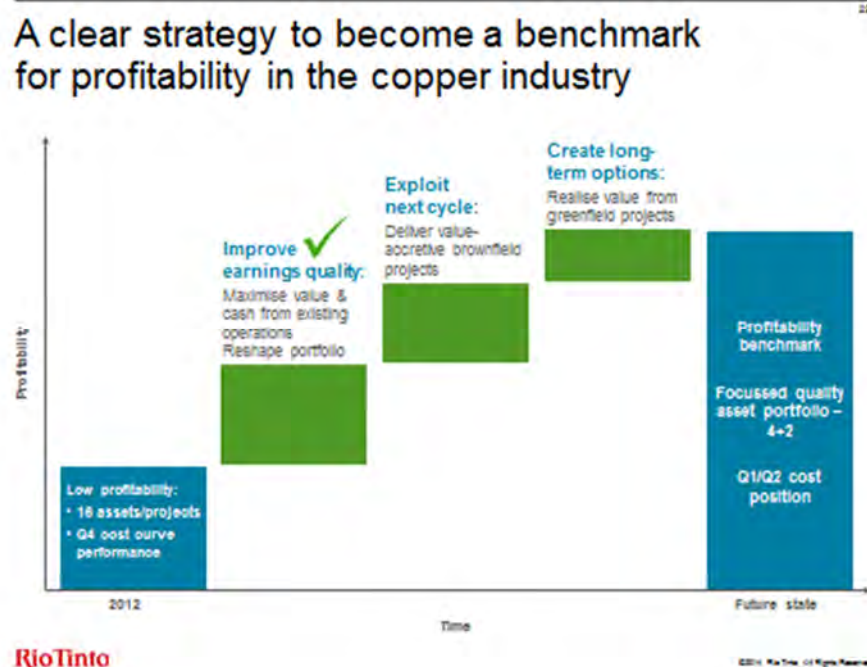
A clear strategy to become a benchmark for profitability in the copper industry

Profitability

Low profitability:
• 18 assets/projects
• Q4 cost curve performance

Improve earnings quality:
Maximise value & cash from existing operations
Reshape portfolio

Exploit next cycle:
Deliver value-accretive brownfield projects

Create long-term options:
Realise value from greenfield projects

Profitability benchmark

Focussed quality asset portfolio – 4+2

Q1/Q2 cost position

2012

Future state

Time

RioTinto

©2014, Rio Tinto, All Rights Reserved